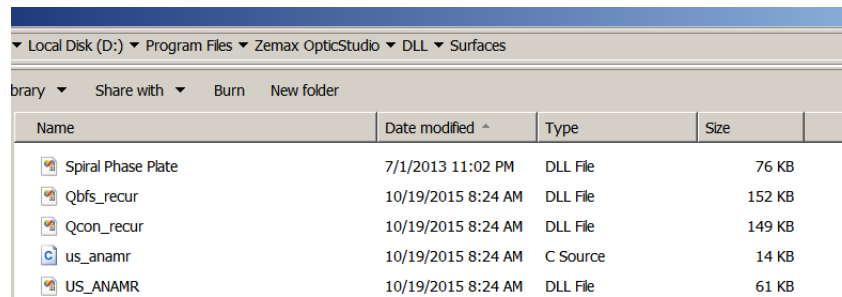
▾ Local Disk (D:) ▾ Program Files ▾ Zemax OpticStudio ▾ DLL ▾ Surfaces

brary ▾ Share with ▾ Burn New folder

| Name | Date modified | Type | Size |
|---|---|---|---|
| Spiral Phase Plate | 7/1/2013 11:02 PM | DLL File | 76 KB |
| Qbfs_recur | 10/19/2015 8:24 AM | DLL File | 152 KB |
| Qcon_recur | 10/19/2015 8:24 AM | DLL File | 149 KB |
| us_anamr | 10/19/2015 8:24 AM | C Source | 14 KB |
| US_ANAMR | 10/19/2015 8:24 AM | DLL File | 61 KB |